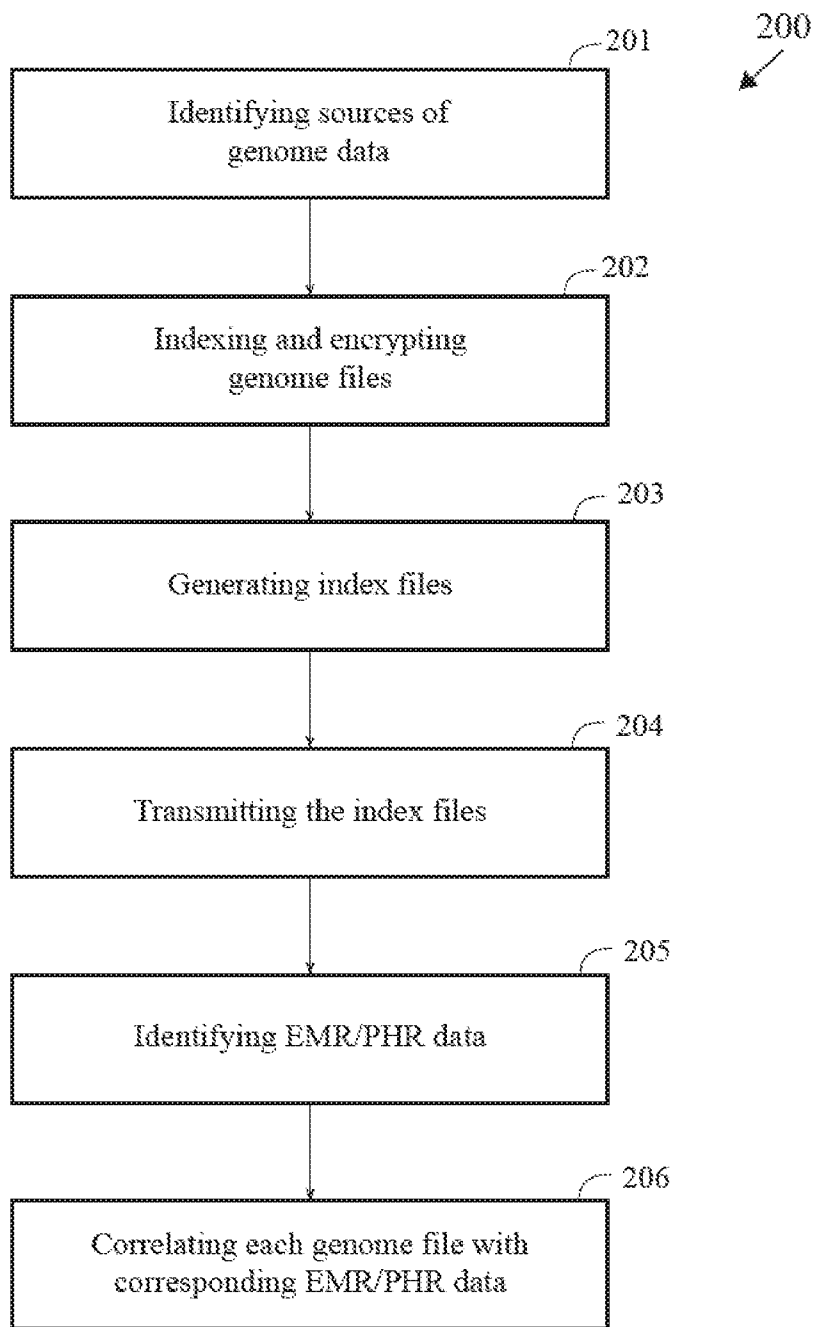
200

201

Identifying sources of genome data

202

Indexing and encrypting genome files

203

Generating index files

204

Transmitting the index files

205

Identifying EMR/PHR data

206

Correlating each genome file with corresponding EMR/PHR data